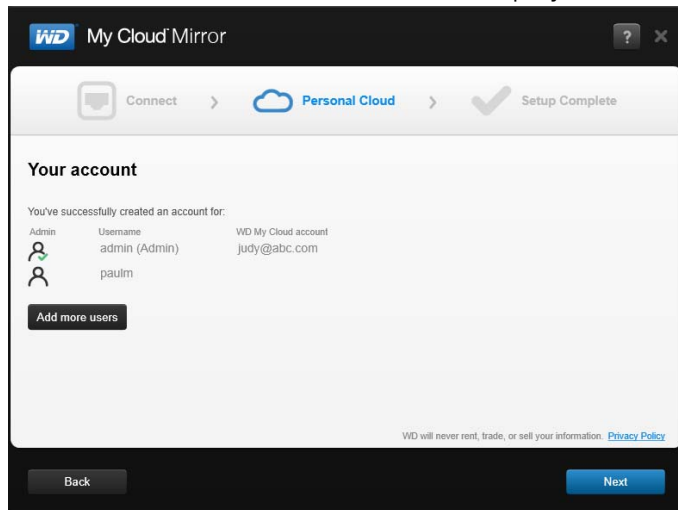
WD My Cloud Mirror

?

Connect > Personal Cloud > Setup Complete

Your account

You've successfully created an account for:

| Admin | Username | WD My Cloud account |
|---|---|---|
| | admin (Admin) | judy@abc.com |
| | paulm | |

Add more users

WD will never rent, trade, or sell your information. Privacy Policy

Back

Next